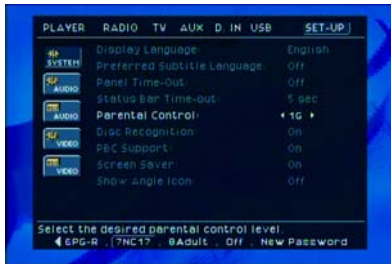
PLAYER RADIO TV AUX D.IN USB SET-UP

SYSTEM
AUDIO
AUDIO
VIDEO
VIDEO

Display Language English
Preferred Subtitle Language Off
Panel Time-Out Off
Status Bar Time-out 5 sec
Parental Control ◀ 1G ▶
Disc Recognition On
PBC Support On
Screen Saver On
Show Angle Icon Off

Select the desired parental control level.
◀ 6PG-R , 7NC17 , 8Adult , Off , New Password